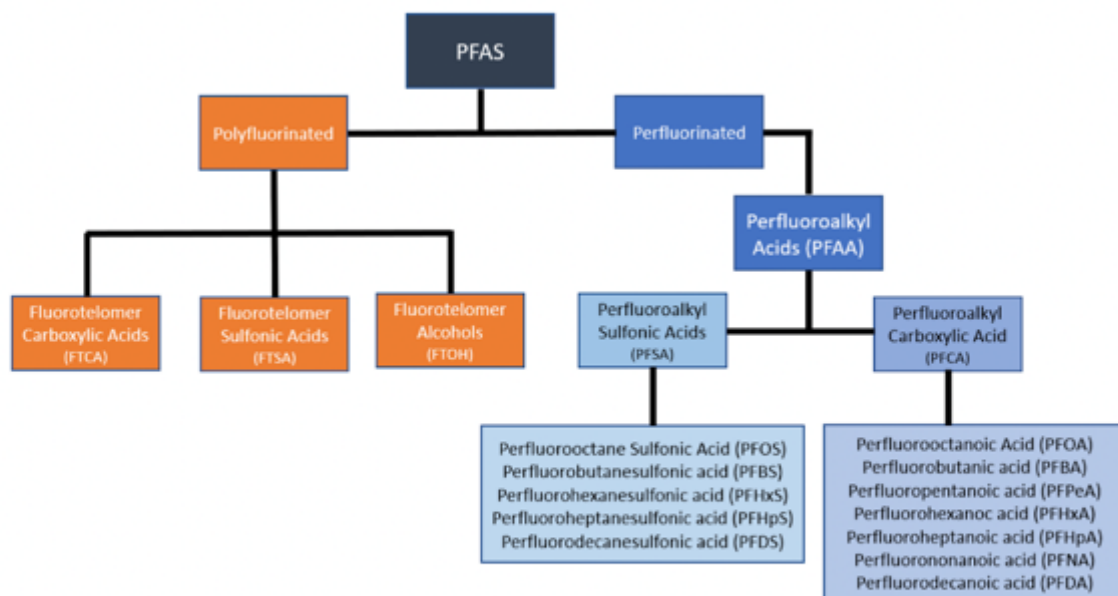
PFAS

Polyfluorinated

Perfluorinated

Perfluoroalkyl Acids (PFAA)

Fluorotelomer Carboxylic Acids (FTCA)

Fluorotelomer Sulfonic Acids (FTSA)

Fluorotelomer Alcohols (FTOH)

Perfluoroalkyl Sulfonic Acids (PFSA)

Perfluoroalkyl Carboxylic Acid (PFCA)

Perfluorooctane Sulfonic Acid (PFOS)
Perfluorobutanesulfonic acid (PFBS)
Perfluorohexanesulfonic acid (PFHxS)
Perfluoroheptanesulfonic acid (PFHpS)
Perfluorodecanesulfonic acid (PFDS)

Perfluorooctanoic Acid (PFOA)
Perfluorobutanic acid (PFBA)
Perfluoropentanoic acid (PFPeA)
Perfluorohexanoc acid (PFHxA)
Perfluoroheptanoic acid (PFHpA)
Perfluorononanoic acid (PFNA)
Perfluorodecanoic acid (PFDA)